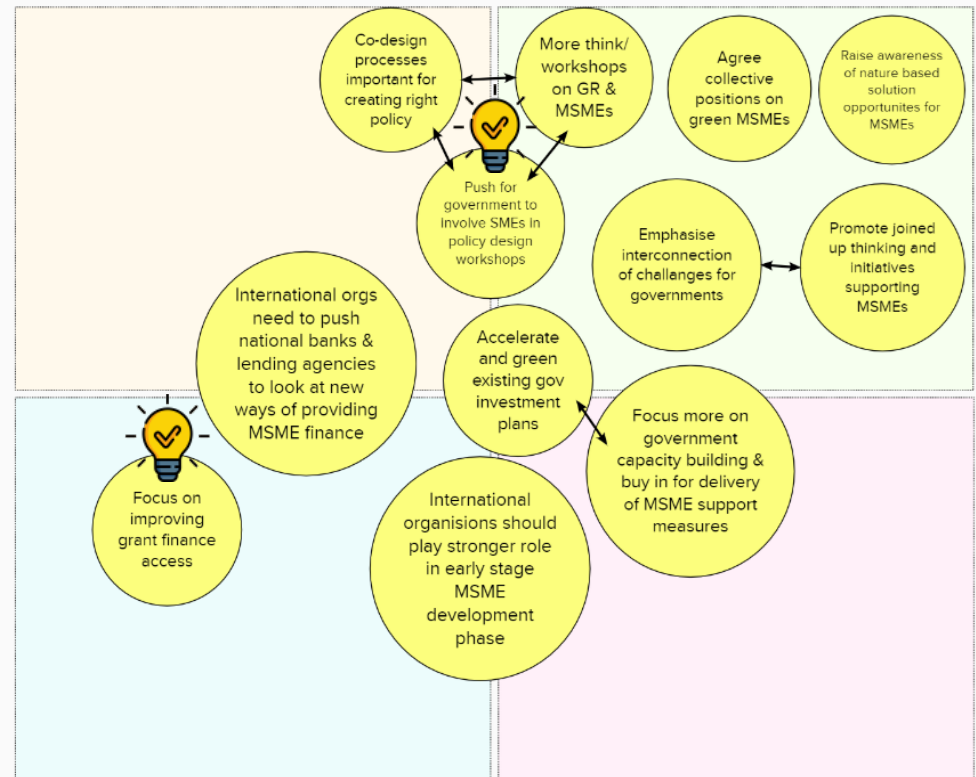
Co-design processes important for creating right policy

More think/ workshops on GR & MSMEs

Agree collective positions on green MSMEs

Raise awareness of nature based solution opportunites for MSMEs

Push for government to involve SMEs in policy design workshops

Emphasise interconnection of challanges for governments

Promote joined up thinking and initiatives supporting MSMEs

International orgs need to push national banks & lending agencies to look at new ways of providing MSME finance

Accelerate and green existing gov investment plans

Focus more on government capacity building & buy in for delivery of MSME support measures

Focus on improving grant finance access

International organisations should play stronger role in early stage MSME development phase